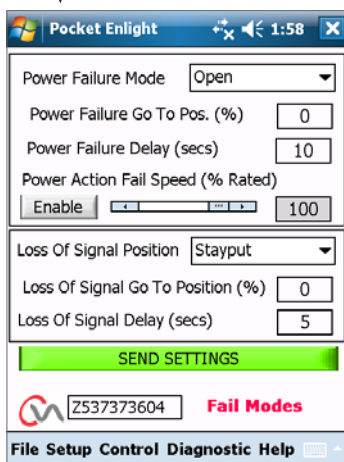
Pocket Enlight 1:58 X

Power Failure Mode Open

Power Failure Go To Pos. (%) 0

Power Failure Delay (secs) 10

Power Action Fail Speed (% Rated)

Enable 100

Loss Of Signal Position Stayput

Loss Of Signal Go To Position (%) 0

Loss Of Signal Delay (secs) 5

SEND SETTINGS

Z537373604 Fail Modes

File Setup Control Diagnostic Help